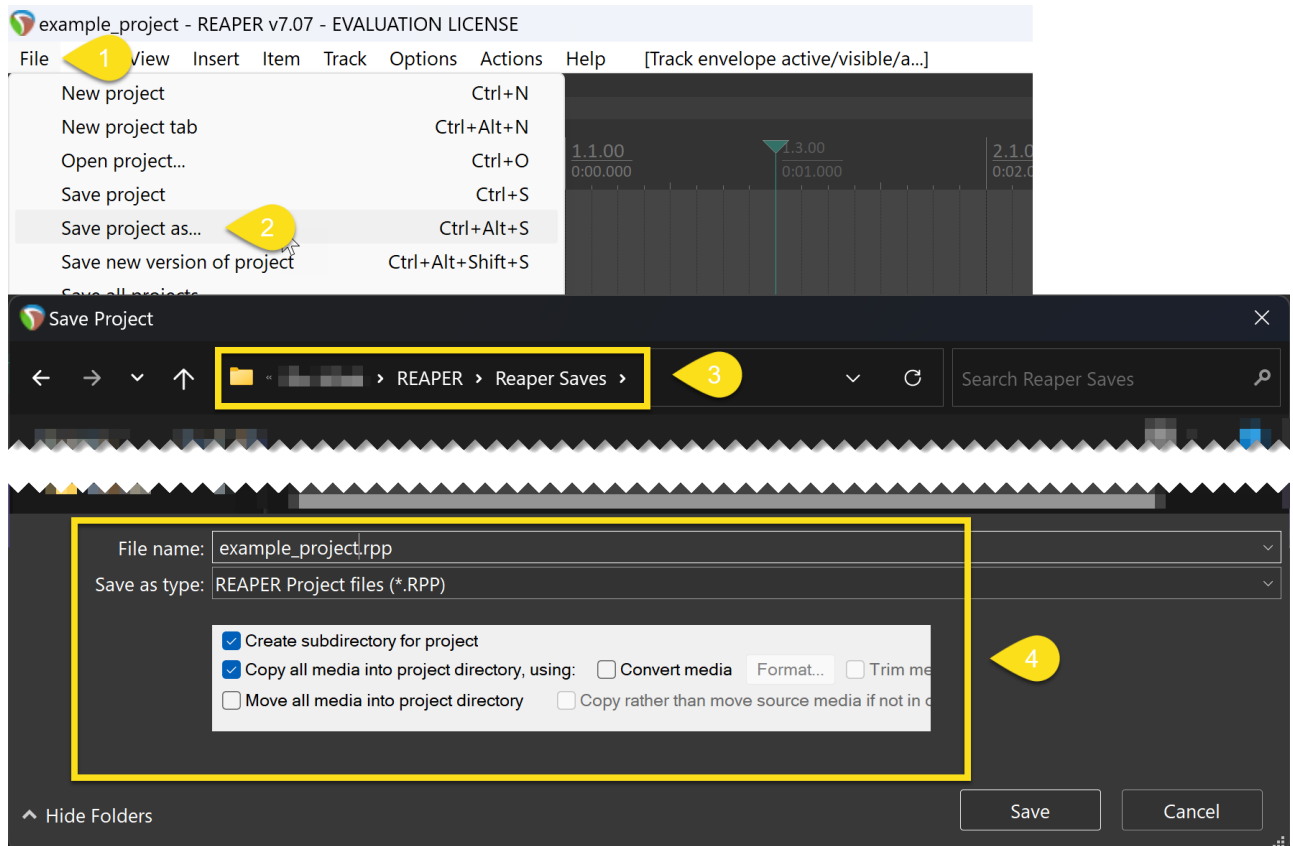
example_project - REAPER v7.07 - EVALUATION LICENSE

File 1 View Insert Item Track Options Actions Help [Track envelope active/visible/a...]

New project Ctrl+N
New project tab Ctrl+Alt+N
Open project... Ctrl+O
Save project Ctrl+S
Save project as... 2 Ctrl+Alt+S
Save new version of project Ctrl+Alt+Shift+S
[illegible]

1.1.00
0:00.000
1.3.00
0:01.000
2.1.0
0:02.0

Save Project

« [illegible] › REAPER › Reaper Saves › 3

Search Reaper Saves

File name: example_project.rpp
Save as type: REAPER Project files (*.RPP)

Create subdirectory for project
Copy all media into project directory, using: Convert media Format... Trim me
Move all media into project directory Copy rather than move source media if not in c

4

Hide Folders

Save Cancel